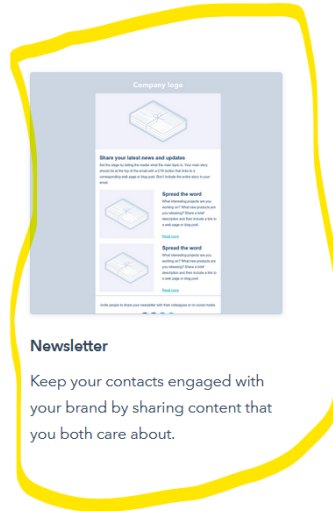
Company logo

Share your latest news and updates

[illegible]

Spread the word

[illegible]

Read more

Spread the word

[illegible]

Read more

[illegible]

Newsletter

Keep your contacts engaged with your brand by sharing content that you both care about.